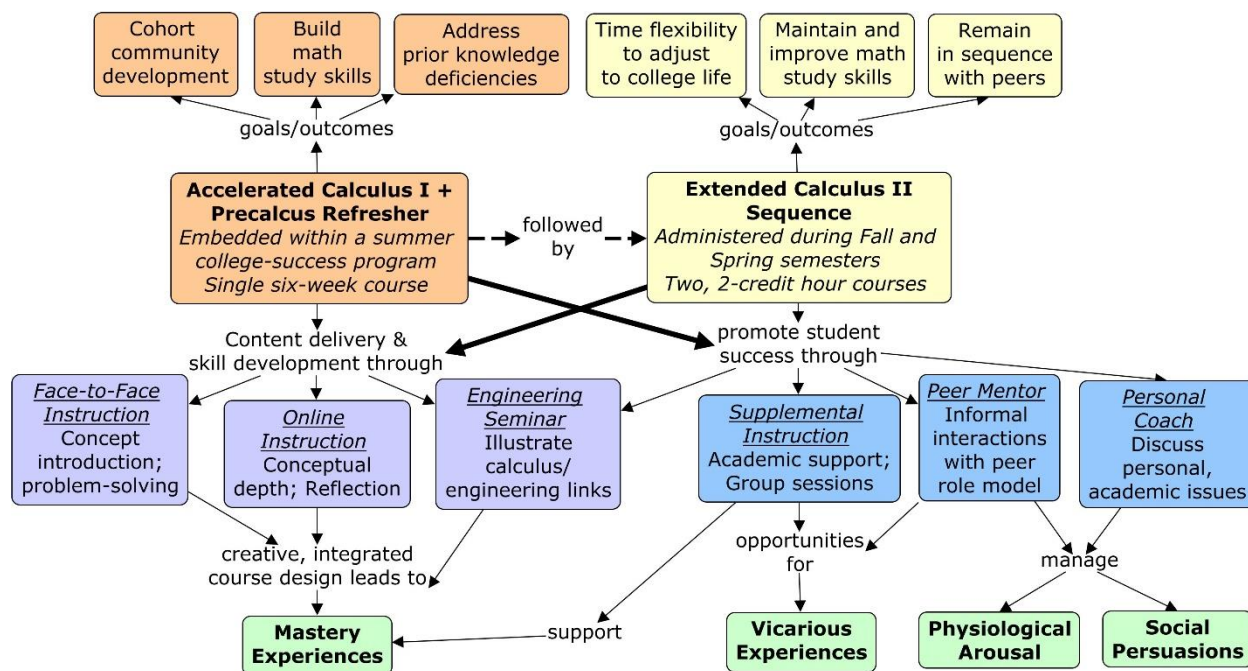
Cohort community development

Build math study skills

Address prior knowledge deficiencies

Time flexibility to adjust to college life

Maintain and improve math study skills

Remain in sequence with peers

goals/outcomes

goals/outcomes

**Accelerated Calculus I + Precalcus Refresher**
*Embedded within a summer college-success program*
*Single six-week course*

followed by

**Extended Calculus II Sequence**
*Administered during Fall and Spring semesters*
*Two, 2-credit hour courses*

Content delivery & skill development through

promote student success through

*Face-to-Face Instruction*
Concept introduction; problem-solving

*Online Instruction*
Conceptual depth; Reflection

*Engineering Seminar*
Illustrate calculus/ engineering links

*Supplemental Instruction*
Academic support; Group sessions

*Peer Mentor*
Informal interactions with peer role model

*Personal Coach*
Discuss personal, academic issues

creative, integrated course design leads to

opportunities for

manage

support

**Mastery Experiences**

**Vicarious Experiences**

**Physiological Arousal**

**Social Persuasions**